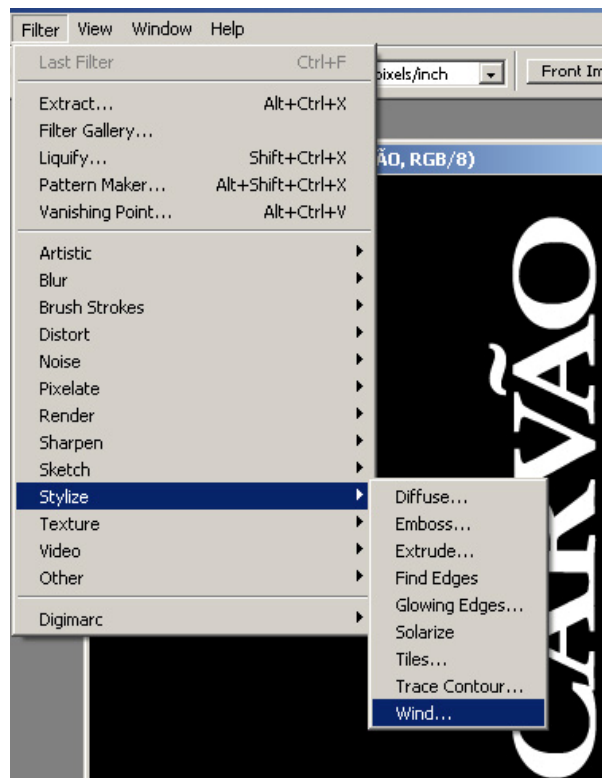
Filter View Window Help

Last Filter Ctrl+F

pixels/inch

Front Im

Extract... Alt+Ctrl+X
Filter Gallery...
Liquify... Shift+Ctrl+X
Pattern Maker... Alt+Shift+Ctrl+X
Vanishing Point... Alt+Ctrl+V

ÃO, RGB/8)

Artistic
Blur
Brush Strokes
Distort
Noise
Pixelate
Render
Sharpen
Sketch
Stylize
Texture
Video
Other

Digimarc

Diffuse...
Emboss...
Extrude...
Find Edges
Glowing Edges...
Solarize
Tiles...
Trace Contour...
Wind...

CARVÃO